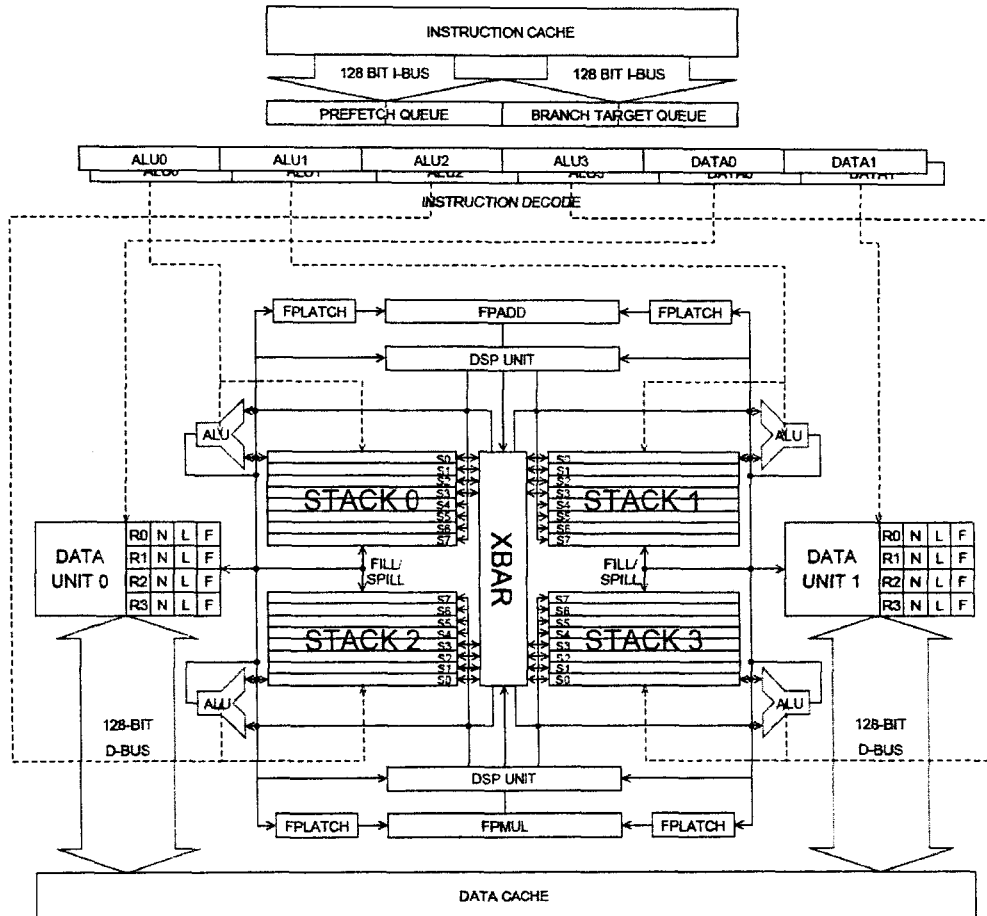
INSTRUCTION CACHE

128 BIT I-BUS

128 BIT I-BUS

PREFETCH QUEUE

BRANCH TARGET QUEUE

ALU0

ALU1

ALU2

ALU3

DATA0

DATA1

INSTRUCTION DECODE

FPLATCH

FPADD

FPLATCH

DSP UNIT

ALU

ALU

S0
S1
S2
S3
S4
S5
S6
S7

STACK 0

XBAR

S0
S1
S2
S3
S4
S5
S6
S7

STACK 1

DATA UNIT 0

| R0 | N | L | F |
|---|---|---|---|
| R1 | N | L | F |
| R2 | N | L | F |
| R3 | N | L | F |

FILL/ SPILL

FILL/ SPILL

DATA UNIT 1

| R0 | N | L | F |
|---|---|---|---|
| R1 | N | L | F |
| R2 | N | L | F |
| R3 | N | L | F |

S7
S6
S5
S4
S3
S2
S1
S0

STACK 2

S7
S6
S5
S4
S3
S2
S1
S0

STACK 3

ALU

ALU

128-BIT D-BUS

128-BIT D-BUS

DSP UNIT

FPLATCH

FPMUL

FPLATCH

DATA CACHE